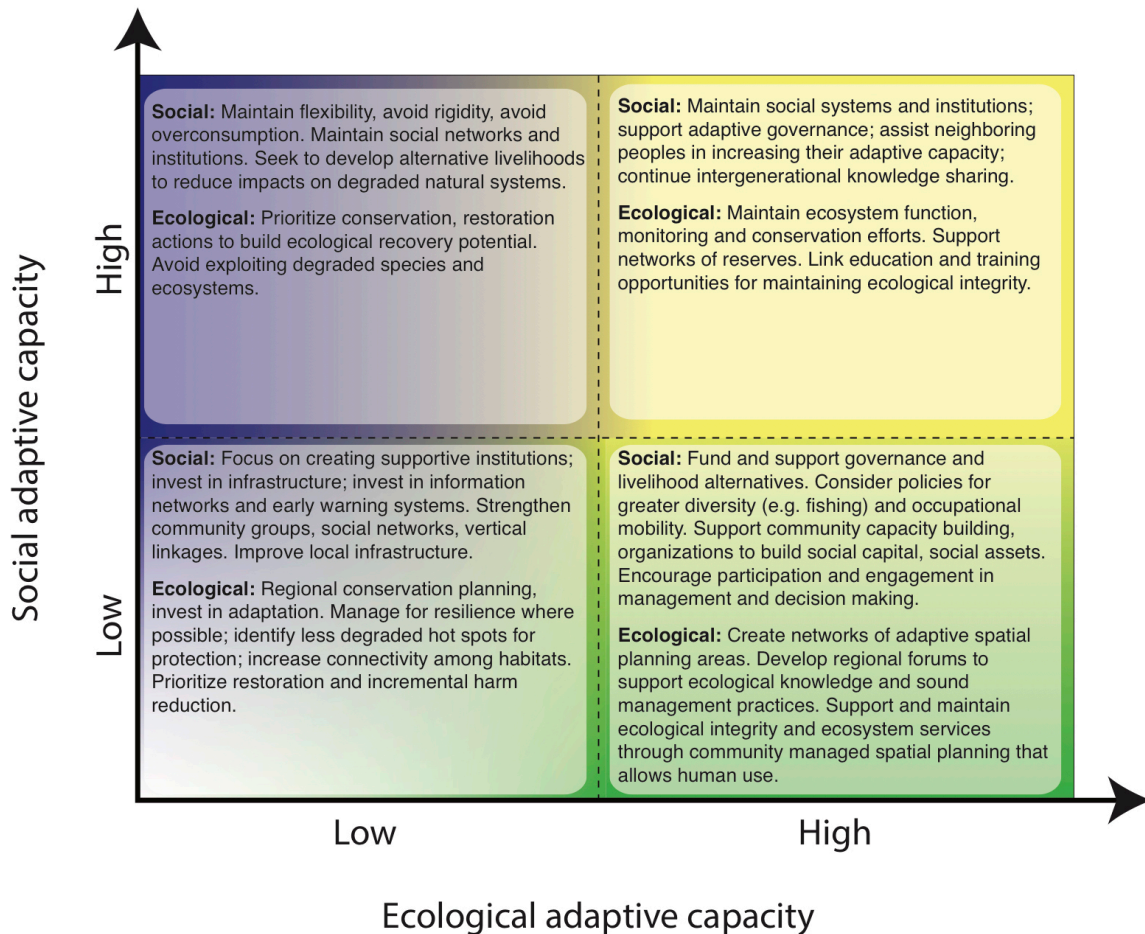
Social adaptive capacity

High

Social: Maintain flexibility, avoid rigidity, avoid overconsumption. Maintain social networks and institutions. Seek to develop alternative livelihoods to reduce impacts on degraded natural systems.

Ecological: Prioritize conservation, restoration actions to build ecological recovery potential. Avoid exploiting degraded species and ecosystems.

Social: Maintain social systems and institutions; support adaptive governance; assist neighboring peoples in increasing their adaptive capacity; continue intergenerational knowledge sharing.

Ecological: Maintain ecosystem function, monitoring and conservation efforts. Support networks of reserves. Link education and training opportunities for maintaining ecological integrity.

Low

Social: Focus on creating supportive institutions; invest in infrastructure; invest in information networks and early warning systems. Strengthen community groups, social networks, vertical linkages. Improve local infrastructure.

Ecological: Regional conservation planning, invest in adaptation. Manage for resilience where possible; identify less degraded hot spots for protection; increase connectivity among habitats. Prioritize restoration and incremental harm reduction.

Social: Fund and support governance and livelihood alternatives. Consider policies for greater diversity (e.g. fishing) and occupational mobility. Support community capacity building, organizations to build social capital, social assets. Encourage participation and engagement in management and decision making.

Ecological: Create networks of adaptive spatial planning areas. Develop regional forums to support ecological knowledge and sound management practices. Support and maintain ecological integrity and ecosystem services through community managed spatial planning that allows human use.

Low

High

Ecological adaptive capacity